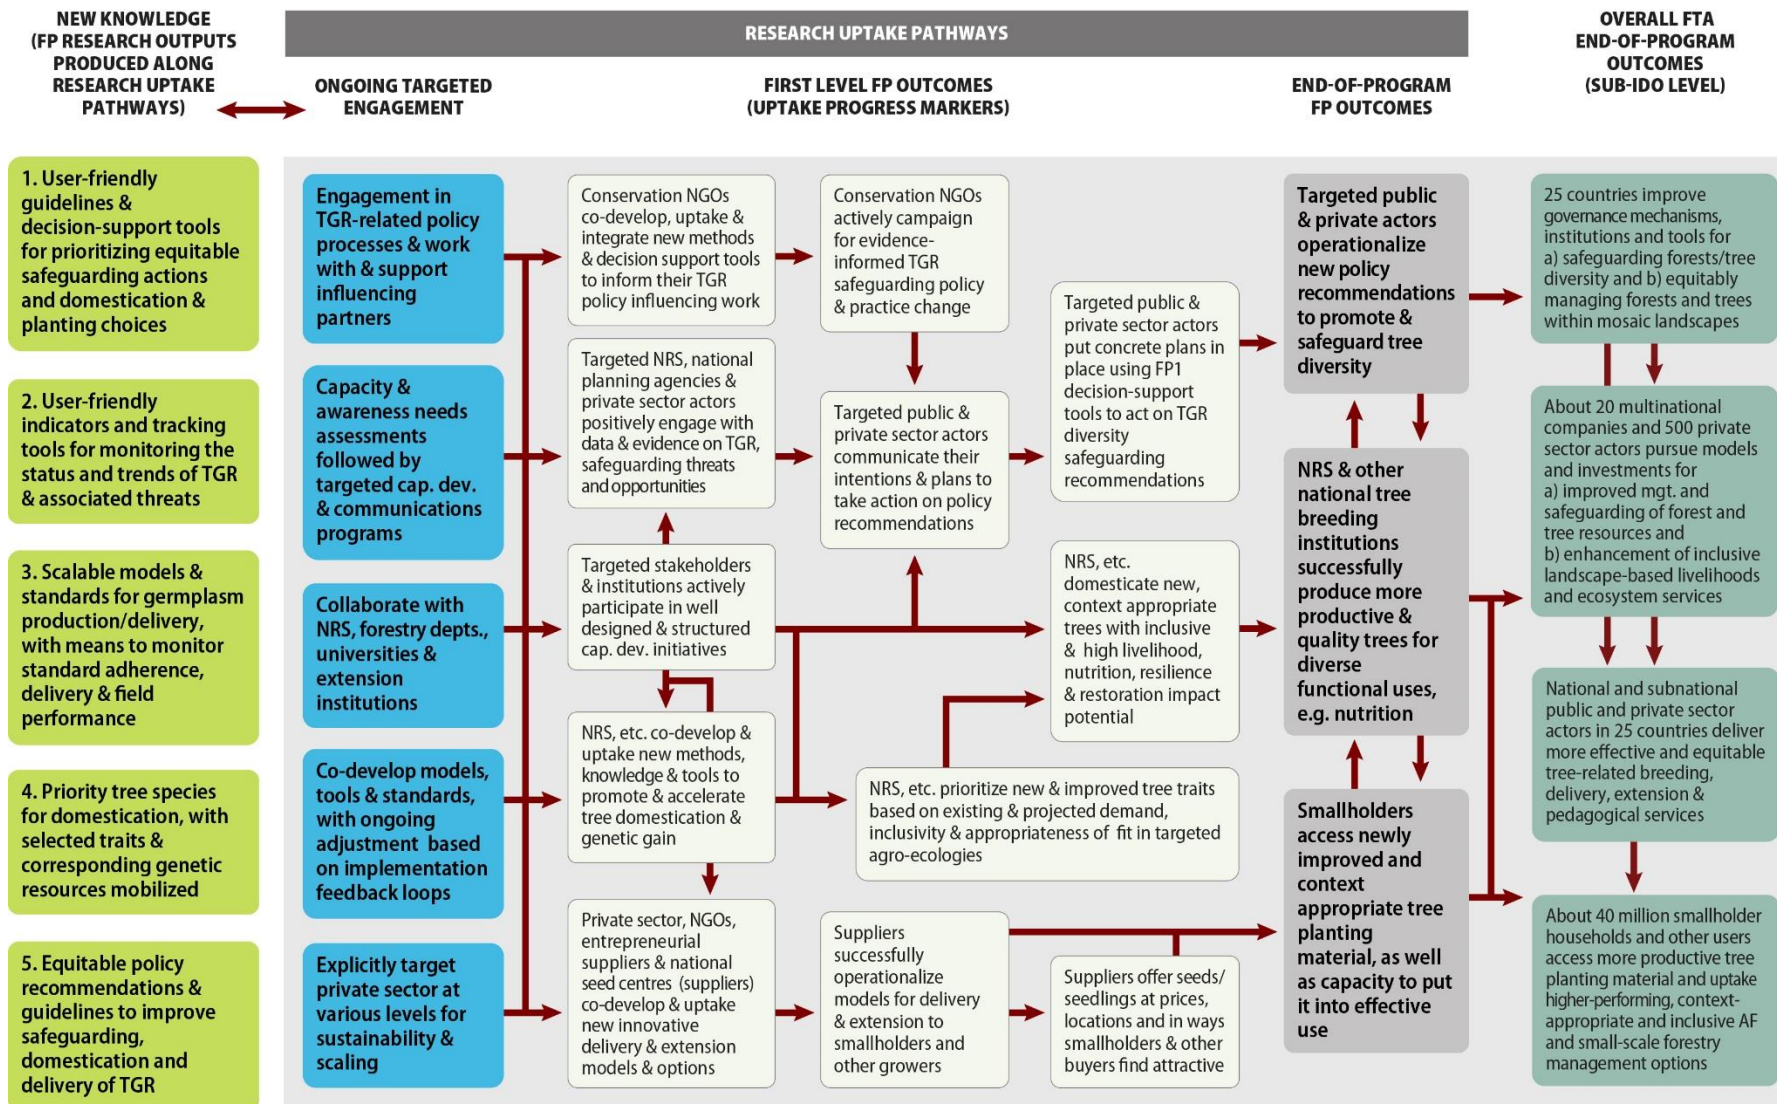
NEW KNOWLEDGE (FP RESEARCH OUTPUTS PRODUCED ALONG RESEARCH UPTAKE PATHWAYS)

RESEARCH UPTAKE PATHWAYS

ONGOING TARGETED ENGAGEMENT

FIRST LEVEL FP OUTCOMES (UPTAKE PROGRESS MARKERS)

END-OF-PROGRAM FP OUTCOMES

OVERALL FTA END-OF-PROGRAM OUTCOMES (SUB-IDO LEVEL)

1. User-friendly guidelines & decision-support tools for prioritizing equitable safeguarding actions and domestication & planting choices

2. User-friendly indicators and tracking tools for monitoring the status and trends of TGR & associated threats

3. Scalable models & standards for germplasm production/delivery, with means to monitor standard adherence, delivery & field performance

4. Priority tree species for domestication, with selected traits & corresponding genetic resources mobilized

5. Equitable policy recommendations & guidelines to improve safeguarding, domestication and delivery of TGR

Engagement in TGR-related policy processes & work with & support influencing partners

Capacity & awareness needs assessments followed by targeted cap. dev. & communications programs

Collaborate with NRS, forestry depts., universities & extension institutions

Co-develop models, tools & standards, with ongoing adjustment based on implementation feedback loops

Explicitly target private sector at various levels for sustainability & scaling

Conservation NGOs co-develop, uptake & integrate new methods & decision support tools to inform their TGR policy influencing work

Targeted NRS, national planning agencies & private sector actors positively engage with data & evidence on TGR, safeguarding threats and opportunities

Targeted stakeholders & institutions actively participate in well designed & structured cap. dev. initiatives

NRS, etc. co-develop & uptake new methods, knowledge & tools to promote & accelerate tree domestication & genetic gain

Private sector, NGOs, entrepreneurial suppliers & national seed centres (suppliers) co-develop & uptake new innovative delivery & extension models & options

Conservation NGOs actively campaign for evidence-informed TGR safeguarding policy & practice change

Targeted public & private sector actors communicate their intentions & plans to take action on policy recommendations

Suppliers successfully operationalize models for delivery & extension to smallholders and other growers

Targeted public & private sector actors put concrete plans in place using FP1 decision-support tools to act on TGR diversity safeguarding recommendations

NRS, etc. domesticate new, context appropriate trees with inclusive & high livelihood, nutrition, resilience & restoration impact potential

NRS, etc. prioritize new & improved tree traits based on existing & projected demand, inclusivity & appropriateness of fit in targeted agro-ecologies

Suppliers offer seeds/ seedlings at prices, locations and in ways smallholders & other buyers find attractive

Targeted public & private actors operationalize new policy recommendations to promote & safeguard tree diversity

NRS & other national tree breeding institutions successfully produce more productive & quality trees for diverse functional uses, e.g. nutrition

Smallholders access newly improved and context appropriate tree planting material, as well as capacity to put it into effective use

25 countries improve governance mechanisms, institutions and tools for a) safeguarding forests/tree diversity and b) equitably managing forests and trees within mosaic landscapes

About 20 multinational companies and 500 private sector actors pursue models and investments for a) improved mgt. and safeguarding of forest and tree resources and b) enhancement of inclusive landscape-based livelihoods and ecosystem services

National and subnational public and private sector actors in 25 countries deliver more effective and equitable tree-related breeding, delivery, extension & pedagogical services

About 40 million smallholder households and other users access more productive tree planting material and uptake higher-performing, context-appropriate and inclusive AF and small-scale forestry management options